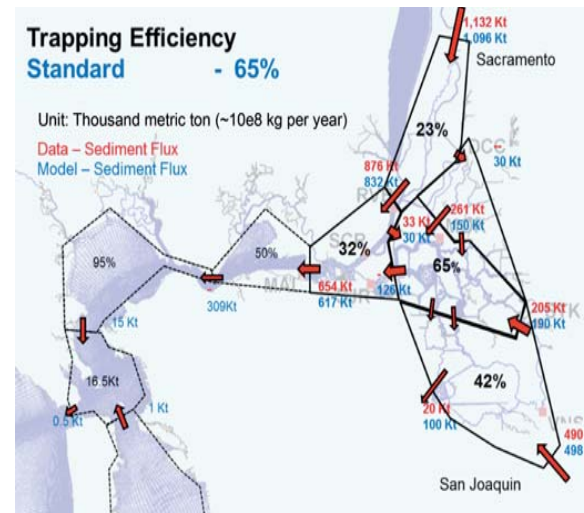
Trapping Efficiency

Standard - 65%

Unit: Thousand metric ton (~10e8 kg per year)

Data – Sediment Flux

Model – Sediment Flux

1,132 Kt
1,096 Kt

Sacramento

23%

30 Kt

876 Kt
832 Kt

33 Kt
30 Kt

261 Kt
150 Kt

32%

65%

50%

95%

309Kt

654 Kt
617 Kt

126 Kt

205 Kt
190 Kt

15 Kt

16.5Kt

0.5 Kt

1 Kt

42%

20 Kt
100 Kt

490
498

San Joaquin